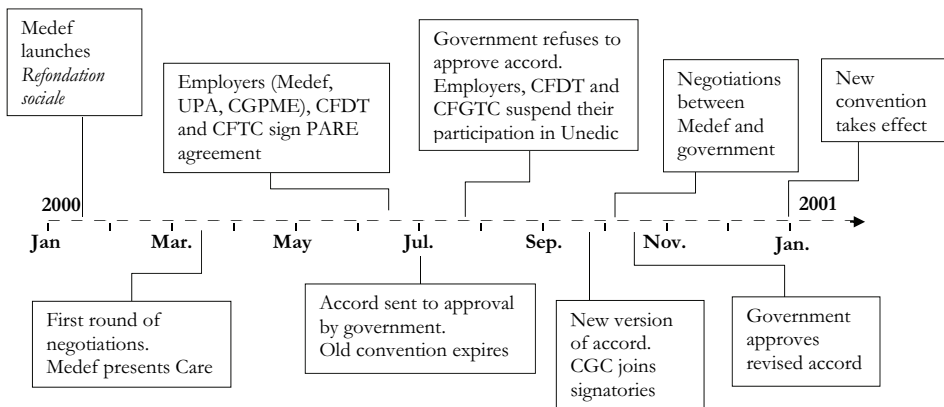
Medef launches *Refondation sociale*

Employers (Medef, UPA, CGPME), CFDT and CFTC sign PARE agreement

Government refuses to approve accord. Employers, CFDT and CFGTC suspend their participation in Unedic

Negotiations between Medef and government

New convention takes effect

2000

2001

Jan

Mar.

May

Jul.

Sep.

Nov.

Jan.

First round of negotiations. Medef presents Care

Accord sent to approval by government. Old convention expires

New version of accord. CGC joins signatories

Government approves revised accord